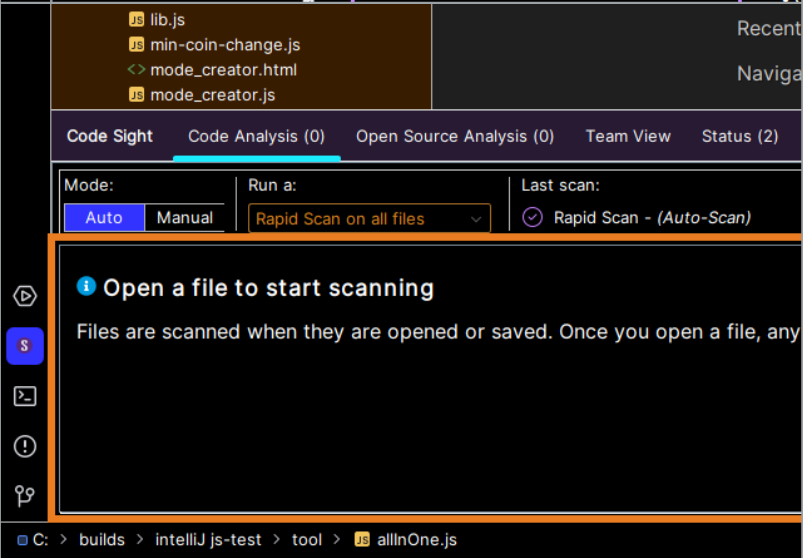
JS lib.js
JS min-coin-change.js
<> mode_creator.html
JS mode_creator.js

Recent
Naviga

Code Sight Code Analysis (0) Open Source Analysis (0) Team View Status (2)

Mode:
Auto Manual

Run a:
Rapid Scan on all files

Last scan:
Rapid Scan - *(Auto-Scan)*

S

Open a file to start scanning

Files are scanned when they are opened or saved. Once you open a file, any

C: > builds > intelliJ js-test > tool > JS allInOne.js